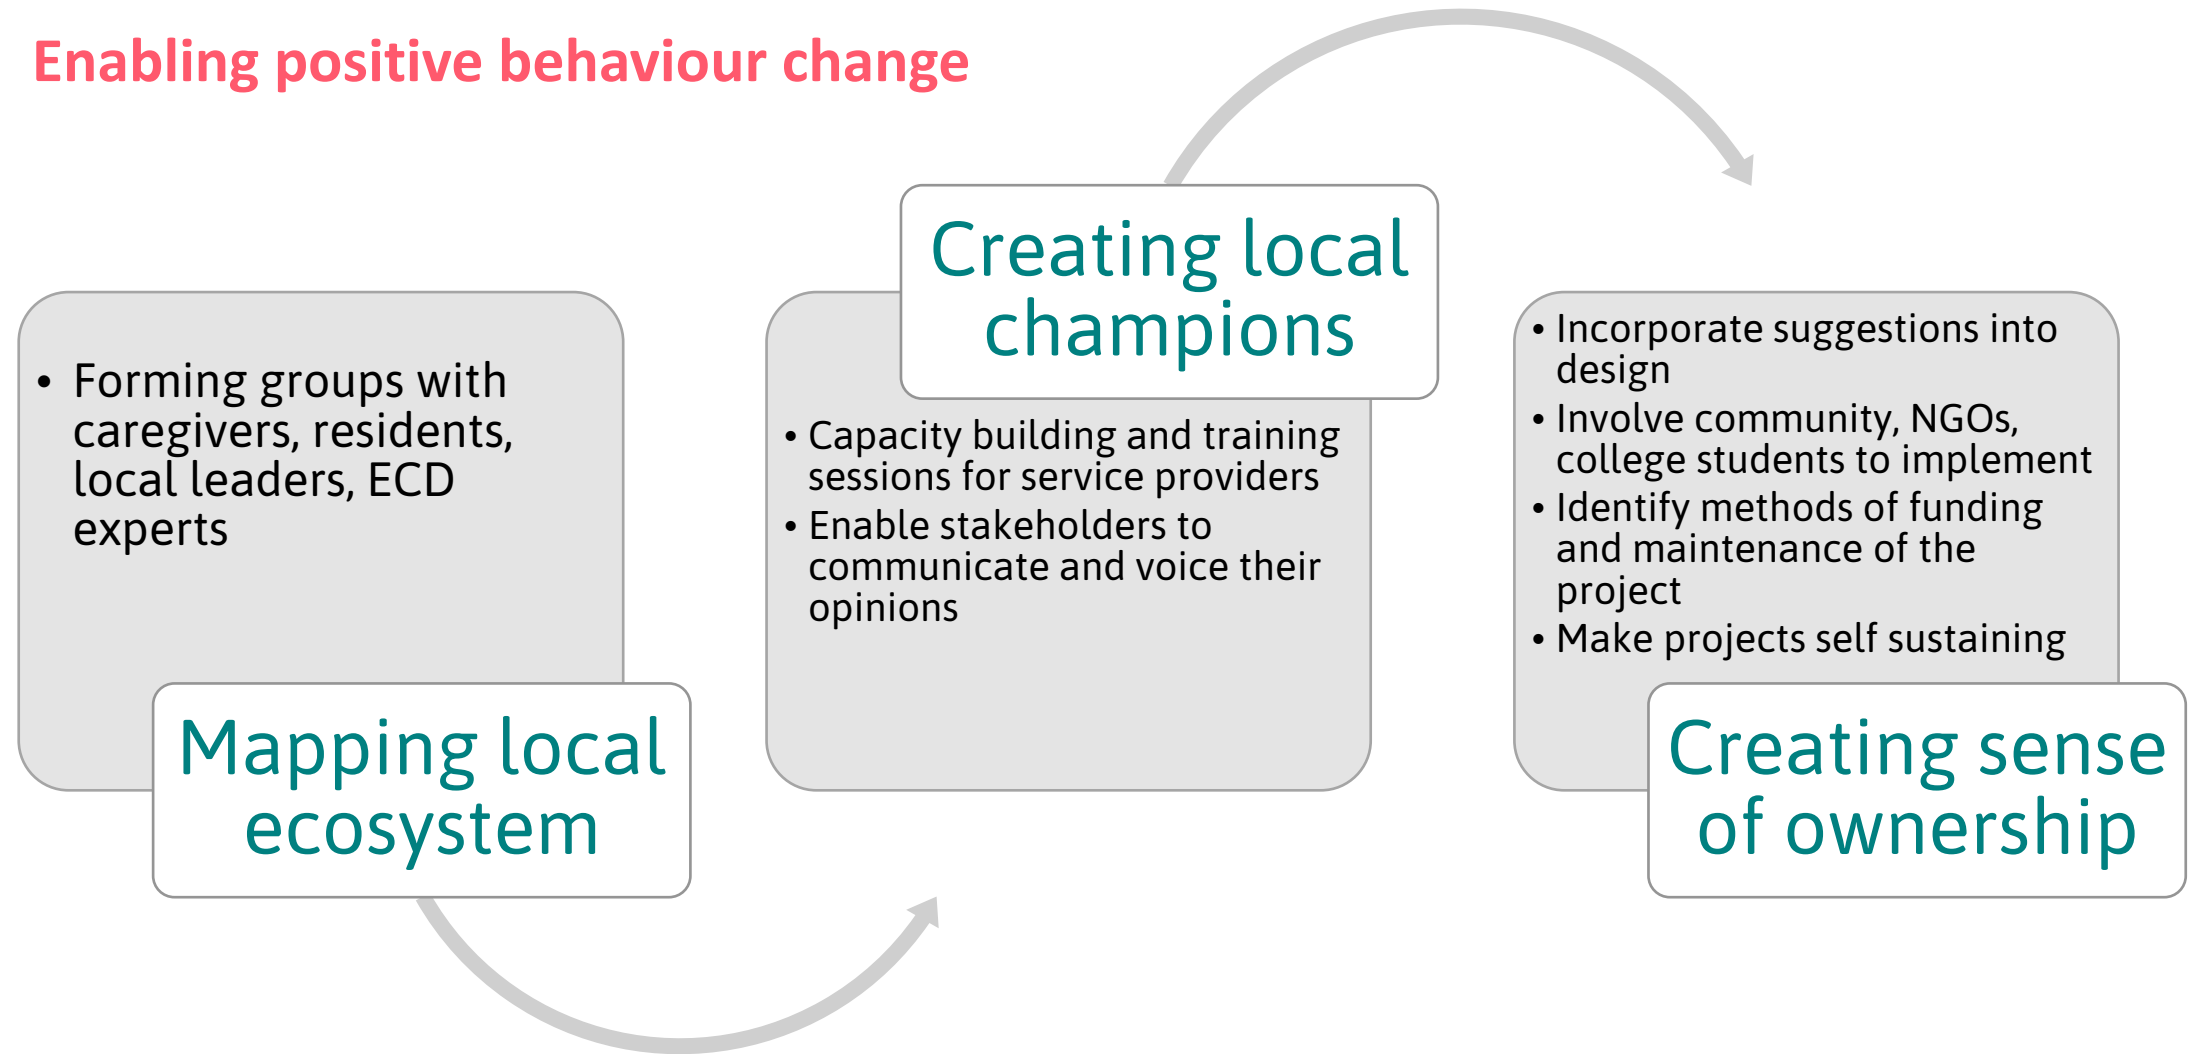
Enabling positive behaviour change

• Forming groups with caregivers, residents, local leaders, ECD experts

Mapping local ecosystem

Creating local champions

• Capacity building and training sessions for service providers
• Enable stakeholders to communicate and voice their opinions

• Incorporate suggestions into design
• Involve community, NGOs, college students to implement
• Identify methods of funding and maintenance of the project
• Make projects self sustaining

Creating sense of ownership